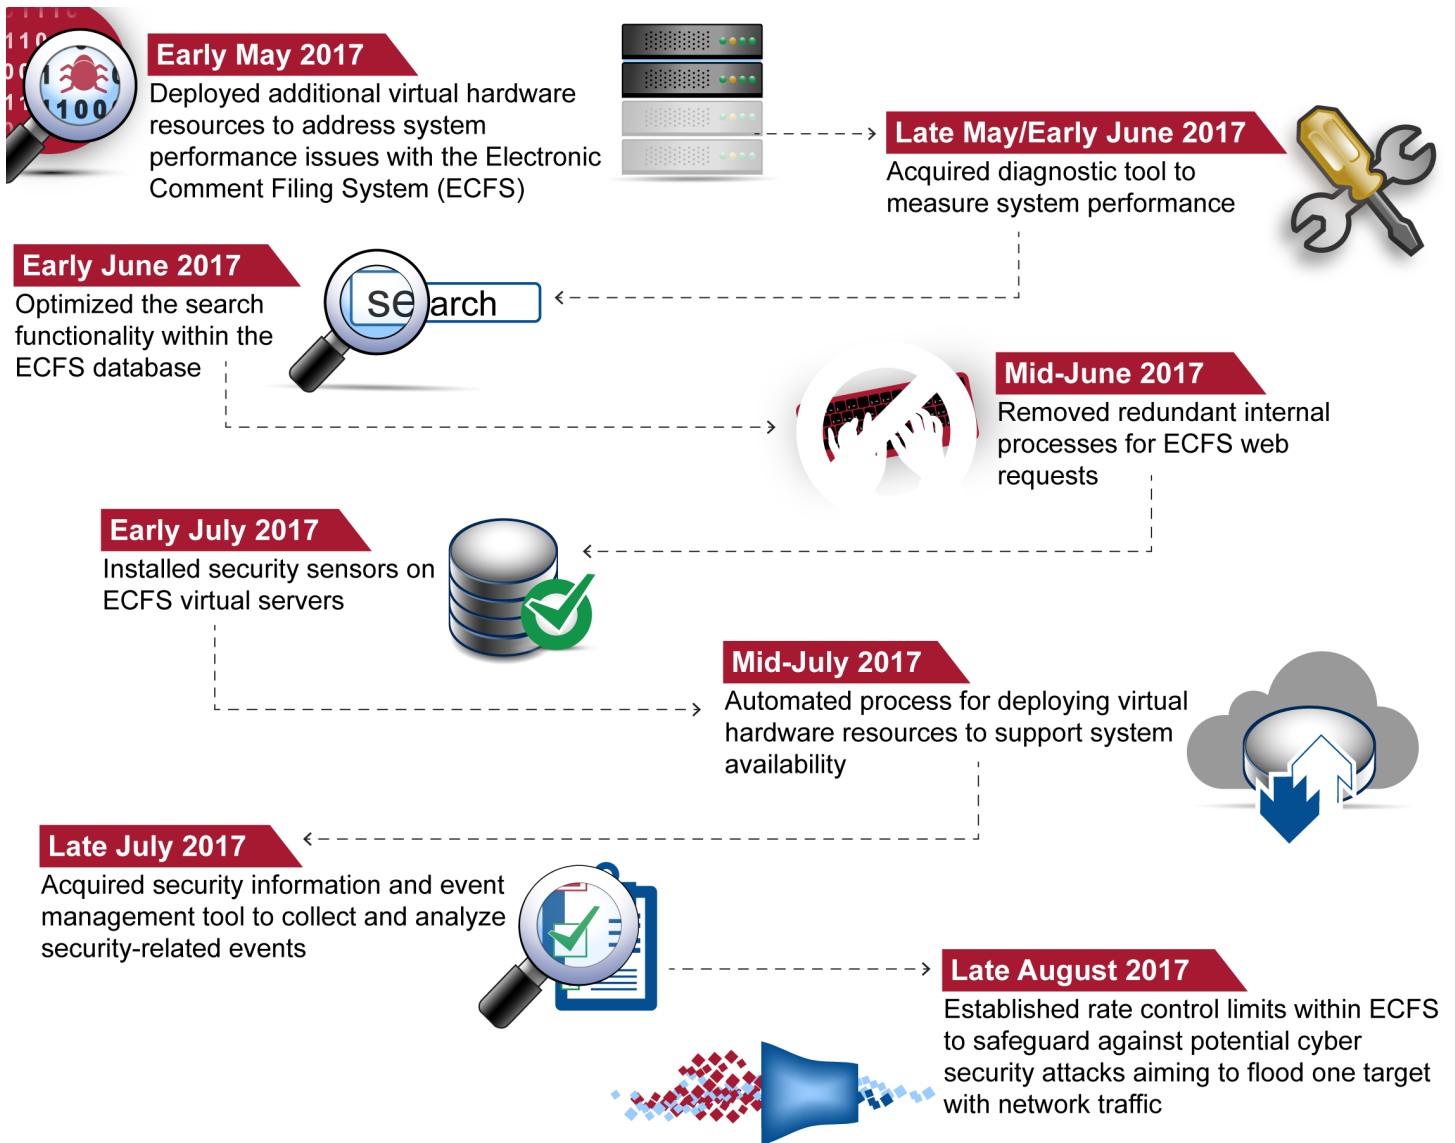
Early May 2017
Deployed additional virtual hardware resources to address system performance issues with the Electronic Comment Filing System (ECFS)

Late May/Early June 2017
Acquired diagnostic tool to measure system performance

Early June 2017
Optimized the search functionality within the ECFS database

search

Mid-June 2017
Removed redundant internal processes for ECFS web requests

Early July 2017
Installed security sensors on ECFS virtual servers

Mid-July 2017
Automated process for deploying virtual hardware resources to support system availability

Late July 2017
Acquired security information and event management tool to collect and analyze security-related events

Late August 2017
Established rate control limits within ECFS to safeguard against potential cyber security attacks aiming to flood one target with network traffic